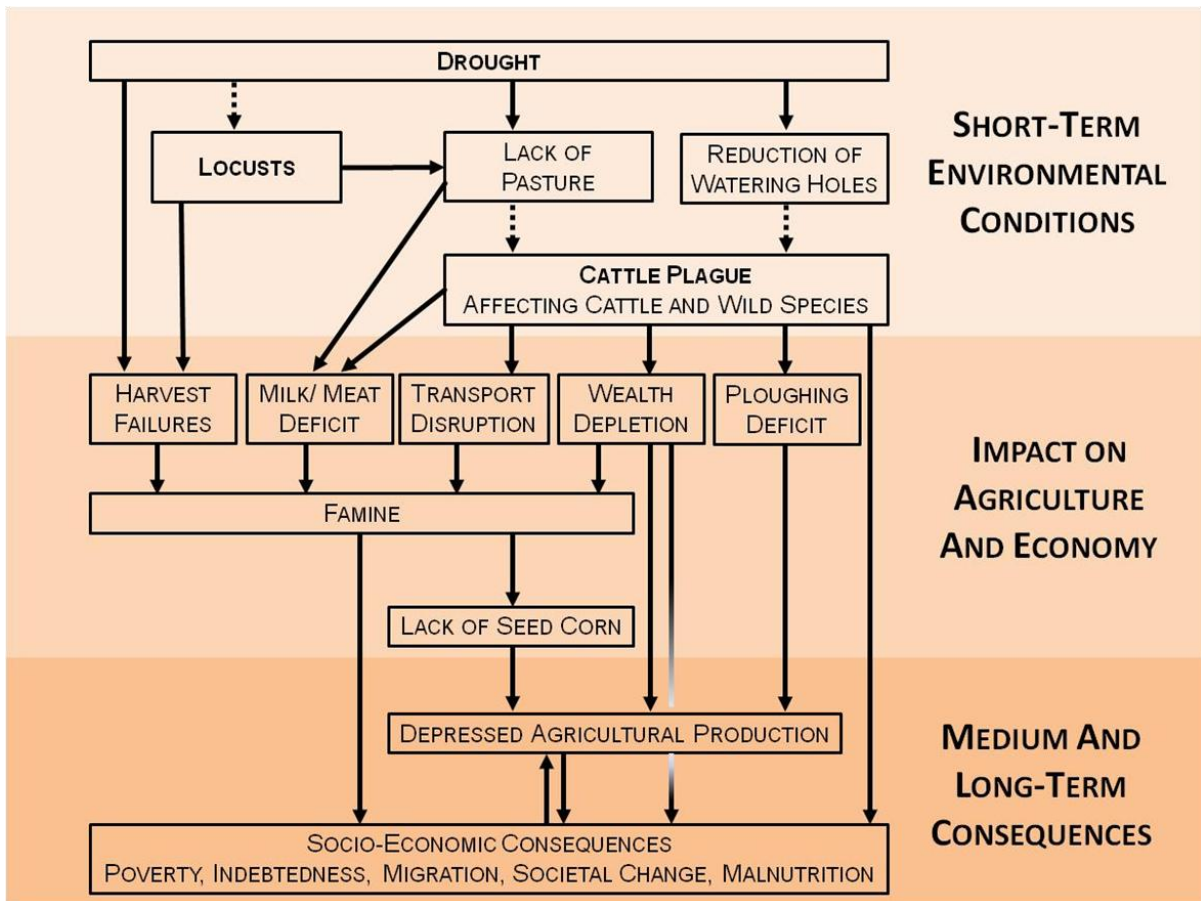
Drought

Locusts

Lack of Pasture

Reduction of Watering Holes

Short-Term Environmental Conditions

Cattle Plague
Affecting Cattle and Wild Species

Harvest Failures

Milk/ Meat Deficit

Transport Disruption

Wealth Depletion

Ploughing Deficit

Impact on Agriculture And Economy

Famine

Lack of Seed Corn

Depressed Agricultural Production

Medium And Long-Term Consequences

Socio-Economic Consequences
Poverty, Indebtedness, Migration, Societal Change, Malnutrition